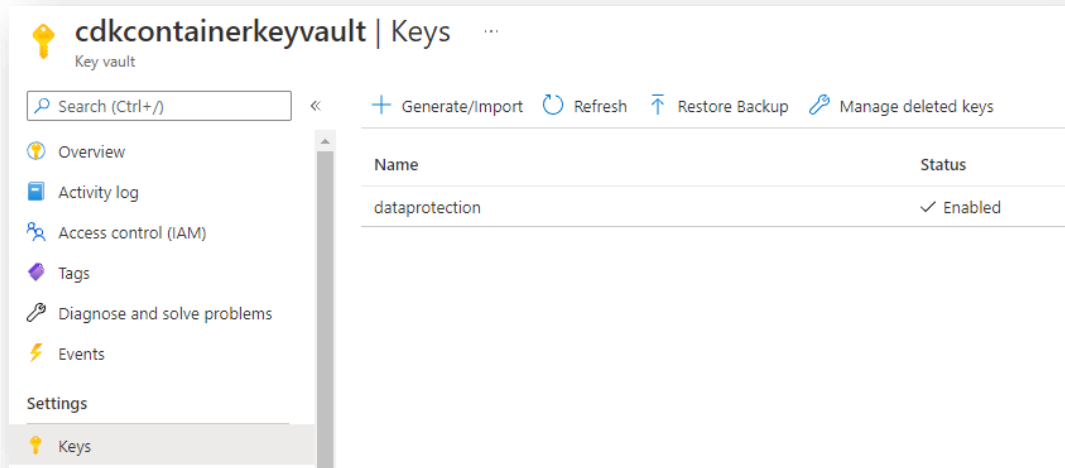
cdkcontainerkeyvault | Keys ...
Key vault

Search (Ctrl+/) «

Overview
Activity log
Access control (IAM)
Tags
Diagnose and solve problems
Events
Settings
Keys

+ Generate/Import
Refresh
Restore Backup
Manage deleted keys

| Name | Status |
|---|---|
| dataprotection | ✓ Enabled |